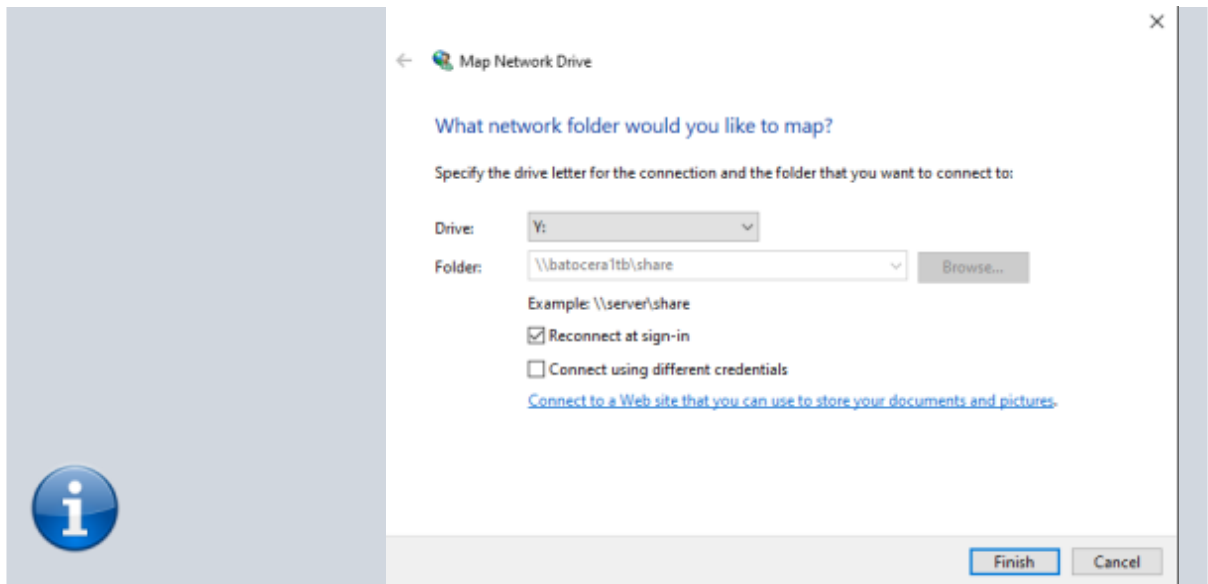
Map Network Drive

What network folder would you like to map?

Specify the drive letter for the connection and the folder that you want to connect to:

Drive: Y:

Folder: \\batocera1tb\share Browse...

Example: \\server\share

Reconnect at sign-in

Connect using different credentials

Connect to a Web site that you can use to store your documents and pictures.

Finish Cancel